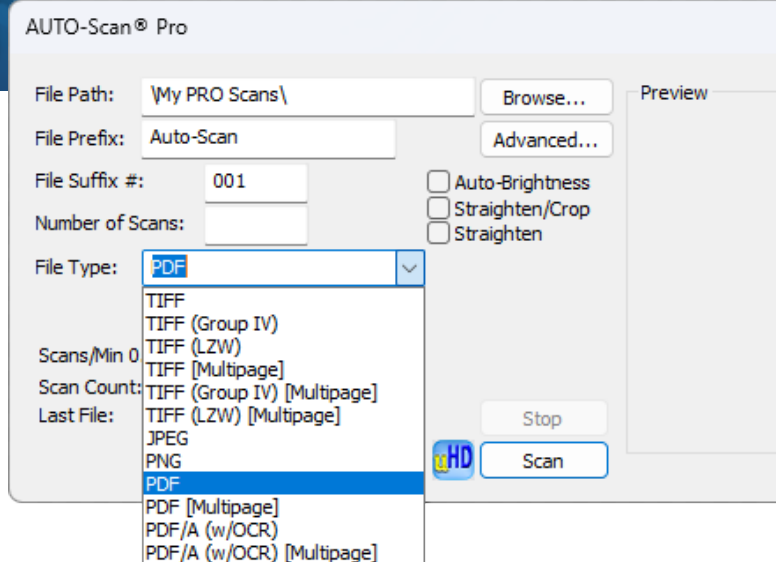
AUTO-Scan® Pro

File Path: \My PRO Scans\
Browse...
File Prefix: Auto-Scan
Advanced...
Preview
File Suffix #: 001
Auto-Brightness
Straighten/Crop
Straighten
Number of Scans:
File Type: PDF
TIFF
TIFF (Group IV)
TIFF (LZW)
TIFF [Multipage]
TIFF (Group IV) [Multipage]
TIFF (LZW) [Multipage]
JPEG
PNG
PDF
PDF [Multipage]
PDF/A (w/OCR)
PDF/A (w/OCR) [Multipage]
Scans/Min 0
Scan Count:
Last File:
Stop
uHD
Scan